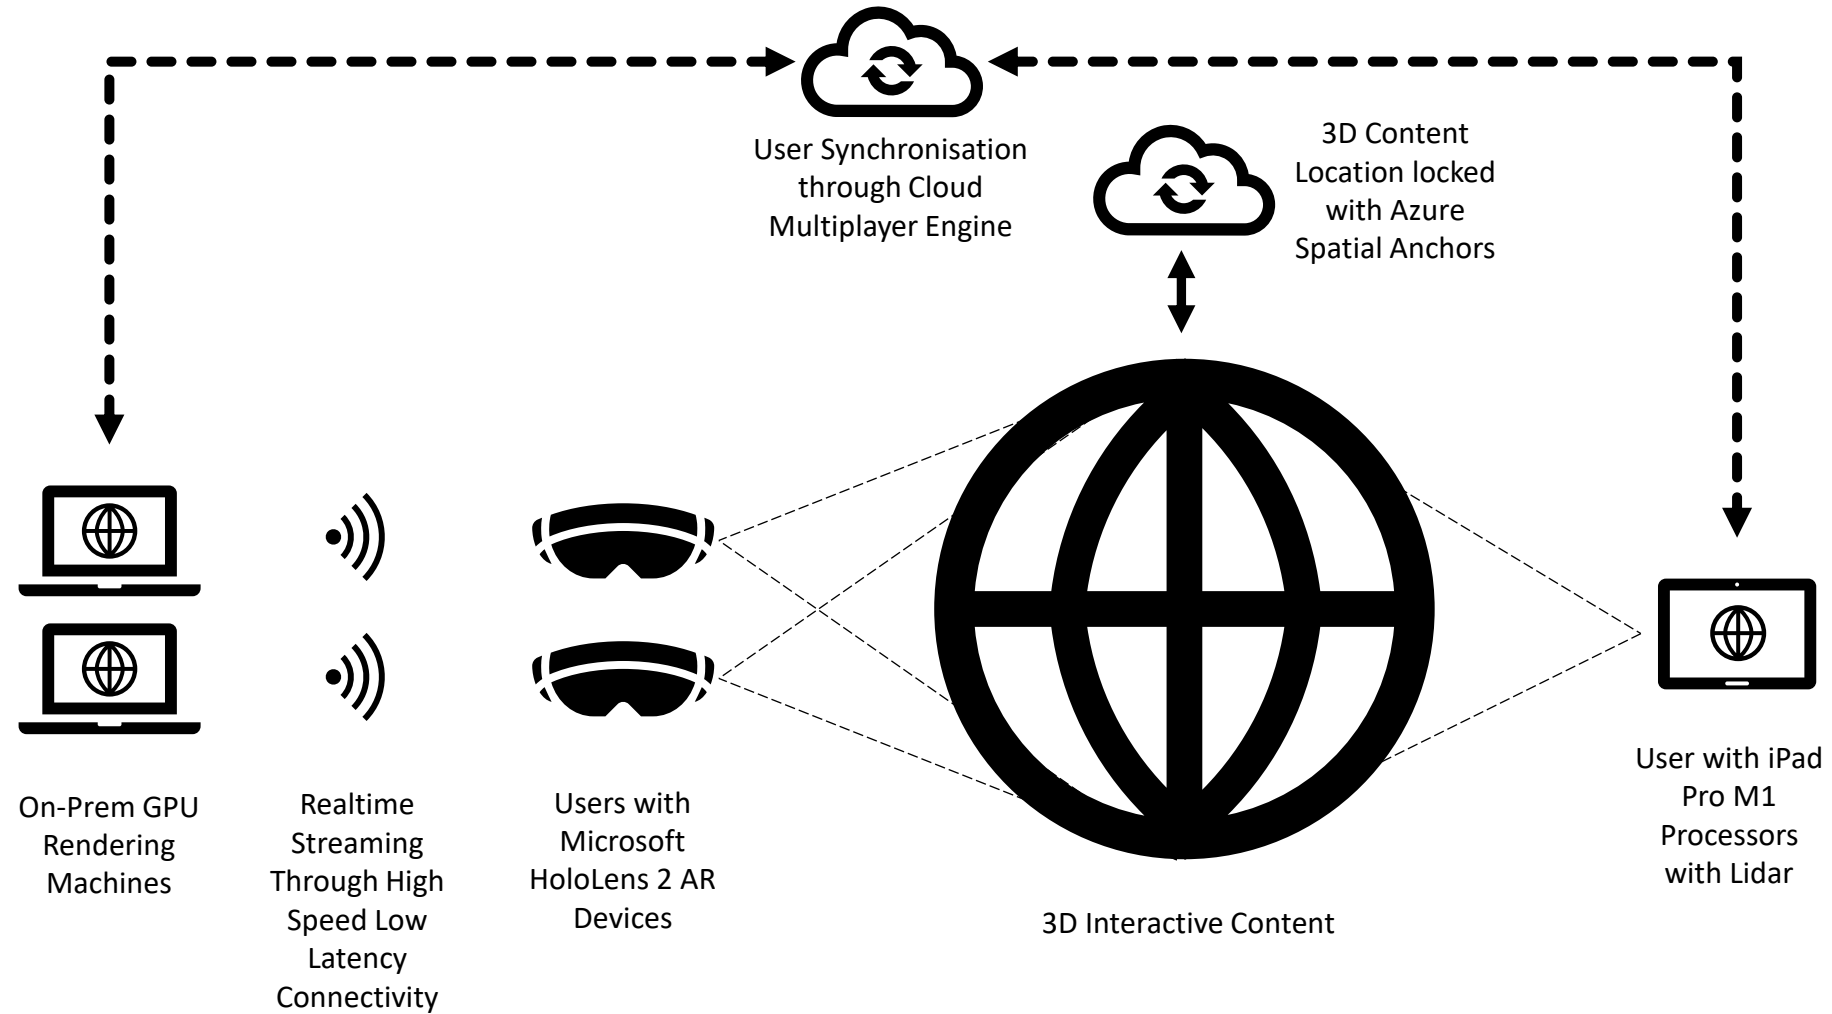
User Synchronisation through Cloud Multiplayer Engine

3D Content Location locked with Azure Spatial Anchors

On-Prem GPU Rendering Machines

Realtime Streaming Through High Speed Low Latency Connectivity

Users with Microsoft HoloLens 2 AR Devices

3D Interactive Content

User with iPad Pro M1 Processors with Lidar